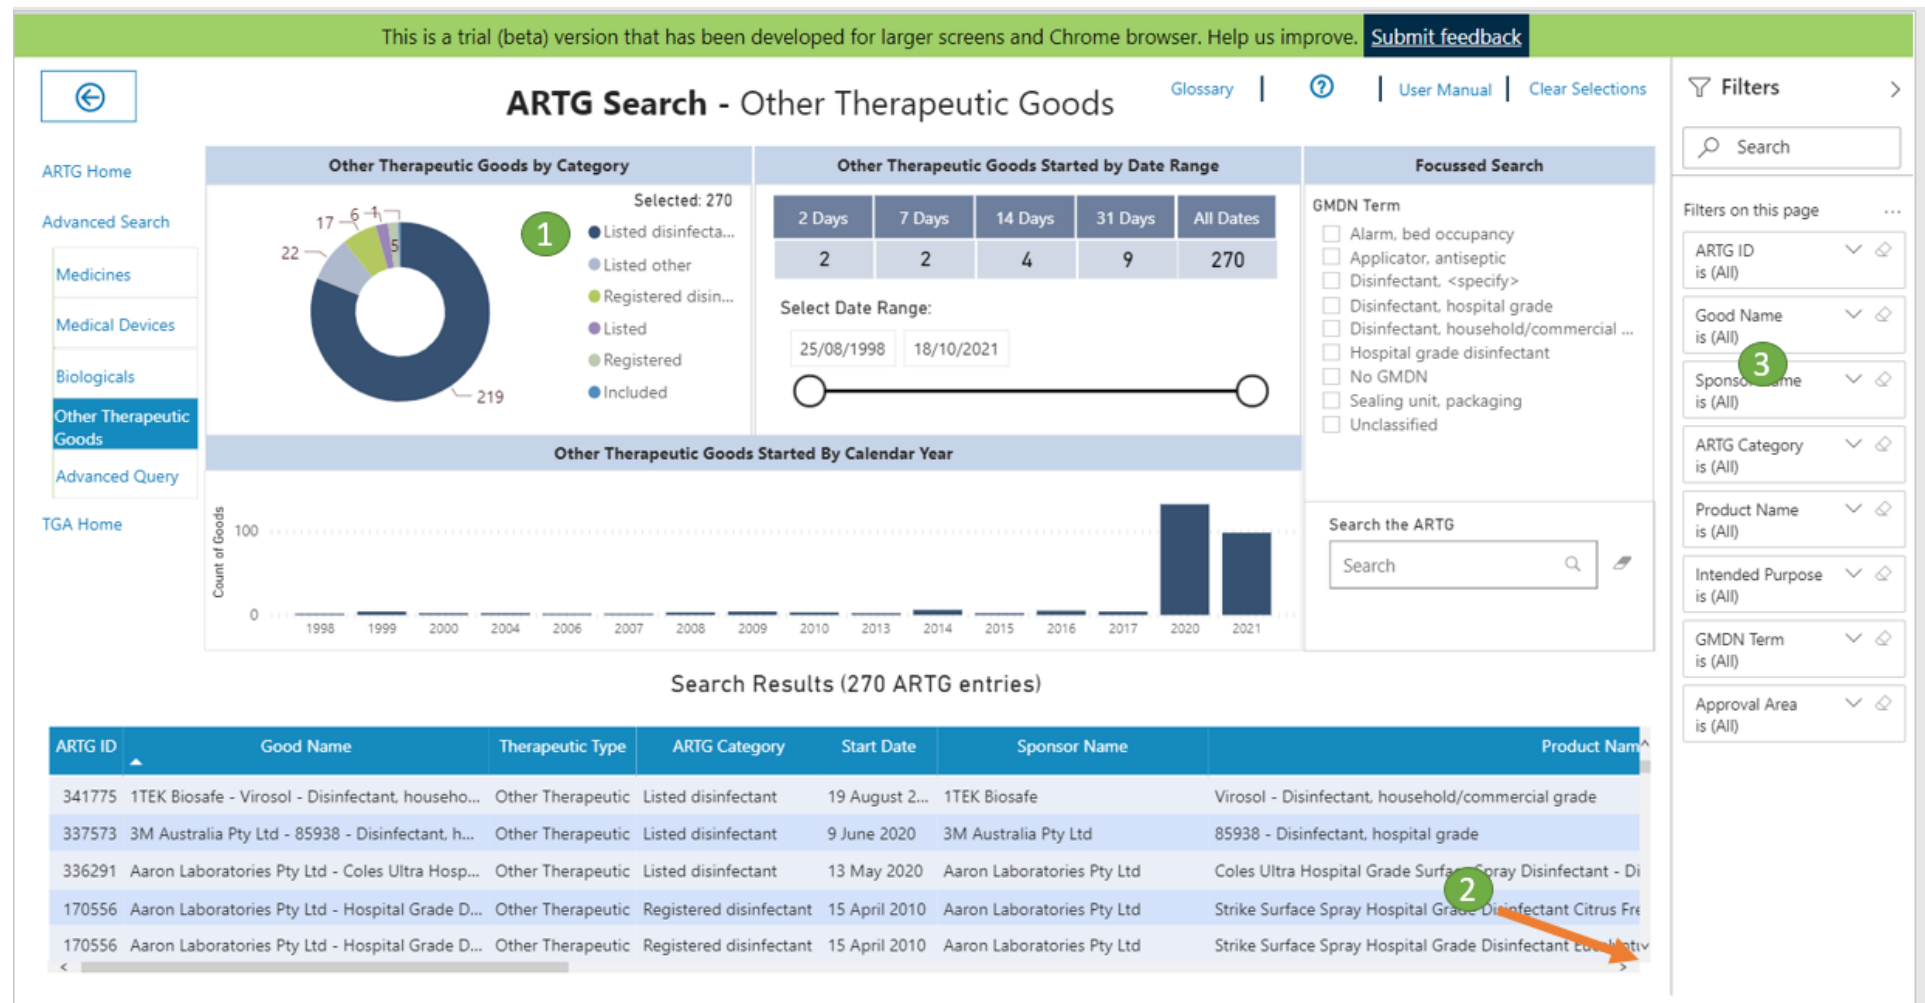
This is a trial (beta) version that has been developed for larger screens and Chrome browser. Help us improve. Submit feedback

ARTG Search - Other Therapeutic Goods

Glossary | ? | User Manual | Clear Selections

Filters

Search

Filters on this page ...

ARTG ID is (All)

Good Name is (All)

Sponsor Name is (All)

ARTG Category is (All)

Product Name is (All)

Intended Purpose is (All)

GMDN Term is (All)

Approval Area is (All)

3

ARTG Home

Advanced Search

Medicines

Medical Devices

Biologicals

Other Therapeutic Goods

Advanced Query

TGA Home

Other Therapeutic Goods by Category

Selected: 270

1

17 6 1 5 22 219

Listed disinfecta...
Listed other
Registered disin...
Listed
Registered
Included

Other Therapeutic Goods Started by Date Range

| 2 Days | 7 Days | 14 Days | 31 Days | All Dates |
|---|---|---|---|---|
| 2 | 2 | 4 | 9 | 270 |

Select Date Range:

25/08/1998 18/10/2021

Focussed Search

GMDN Term

Alarm, bed occupancy
Applicator, antiseptic
Disinfectant, <specify>
Disinfectant, hospital grade
Disinfectant, household/commercial ...
Hospital grade disinfectant
No GMDN
Sealing unit, packaging
Unclassified

Search the ARTG

Search

Other Therapeutic Goods Started By Calendar Year

Count of Goods

100

0

1998 1999 2000 2004 2006 2007 2008 2009 2010 2013 2014 2015 2016 2017 2020 2021

Search Results (270 ARTG entries)

| ARTG ID | Good Name | Therapeutic Type | ARTG Category | Start Date | Sponsor Name | Product Nam |
|---|---|---|---|---|---|---|
| 341775 | 1TEK Biosafe - Virosol - Disinfectant, househo... | Other Therapeutic | Listed disinfectant | 19 August 2... | 1TEK Biosafe | Virosol - Disinfectant, household/commercial grade |
| 337573 | 3M Australia Pty Ltd - 85938 - Disinfectant, h... | Other Therapeutic | Listed disinfectant | 9 June 2020 | 3M Australia Pty Ltd | 85938 - Disinfectant, hospital grade |
| 336291 | Aaron Laboratories Pty Ltd - Coles Ultra Hosp... | Other Therapeutic | Listed disinfectant | 13 May 2020 | Aaron Laboratories Pty Ltd | Coles Ultra Hospital Grade Surface Spray Disinfectant - Di |
| 170556 | Aaron Laboratories Pty Ltd - Hospital Grade D... | Other Therapeutic | Registered disinfectant | 15 April 2010 | Aaron Laboratories Pty Ltd | Strike Surface Spray Hospital Grade Disinfectant Citrus Fre |
| 170556 | Aaron Laboratories Pty Ltd - Hospital Grade D... | Other Therapeutic | Registered disinfectant | 15 April 2010 | Aaron Laboratories Pty Ltd | Strike Surface Spray Hospital Grade Disinfectant Eucalyptu |

2